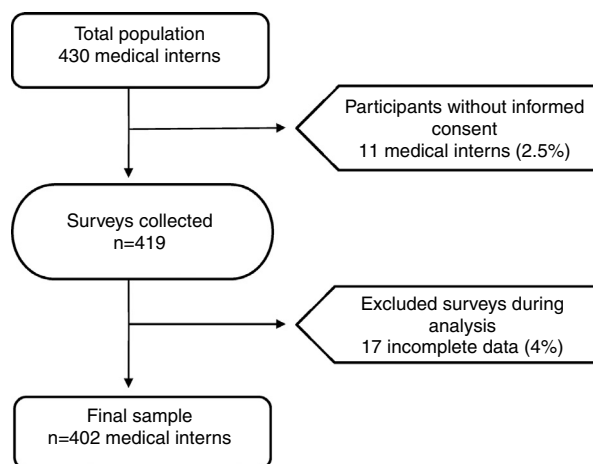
Total population
430 medical interns

Participants without informed consent
11 medical interns (2.5%)

Surveys collected
n=419

Excluded surveys during analysis
17 incomplete data (4%)

Final sample
n=402 medical interns